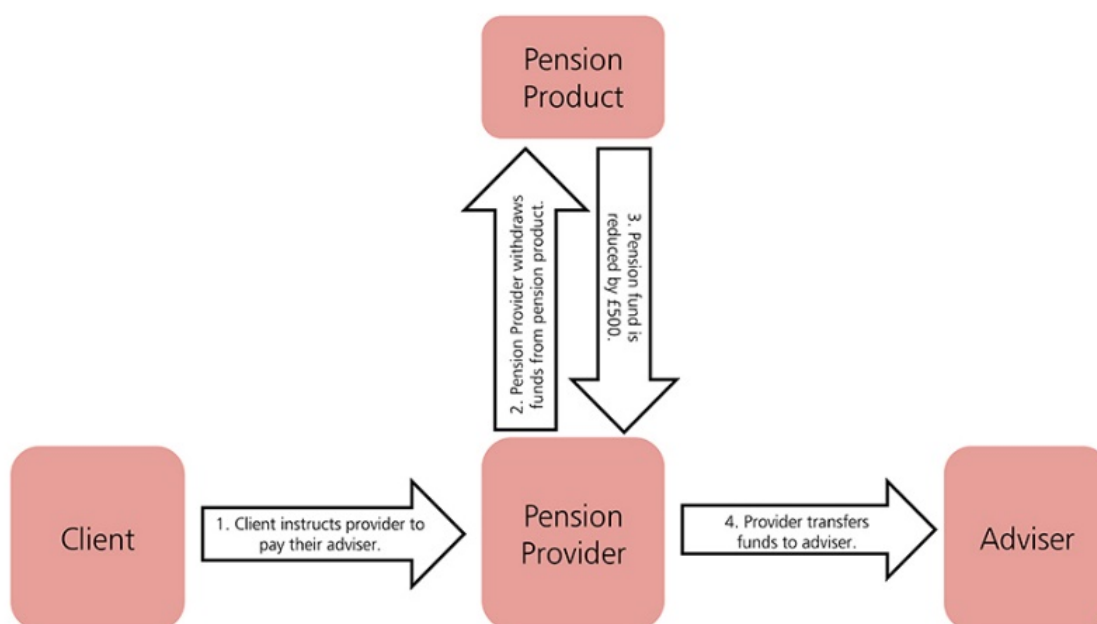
Pension Product

2. Pension Provider withdraws funds from pension product.

3. Pension fund is reduced by £500.

Client

1. Client instructs provider to pay their adviser.

Pension Provider

4. Provider transfers funds to adviser.

Adviser